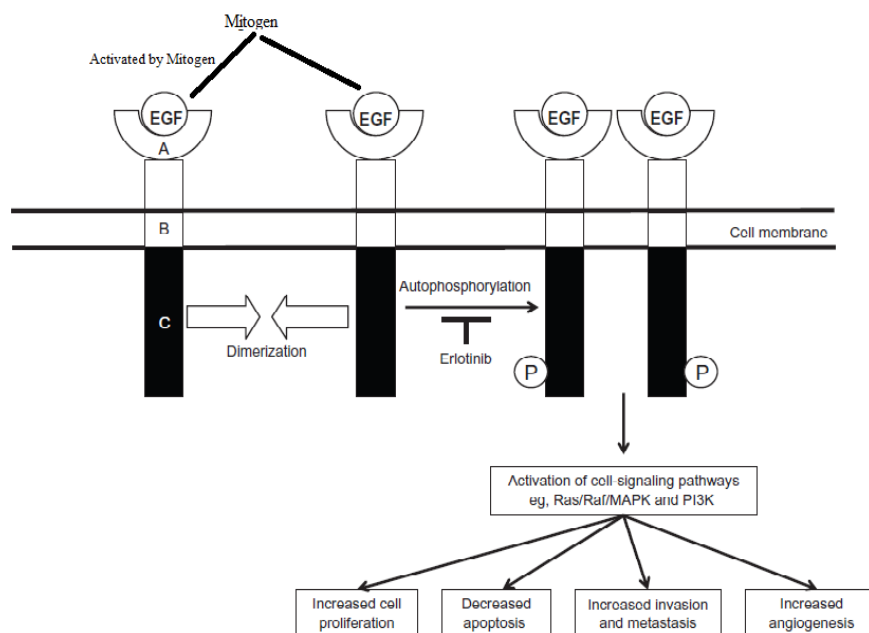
Mitogen

Activated by Mitogen

EGF

EGF

EGF

EGF

A

B

Cell membrane

C

Dimerization

Autophosphorylation

Erlotinib

P

P

Activation of cell-signaling pathways eg, Ras/Raf/MAPK and PI3K

Increased cell proliferation

Decreased apoptosis

Increased invasion and metastasis

Increased angiogenesis